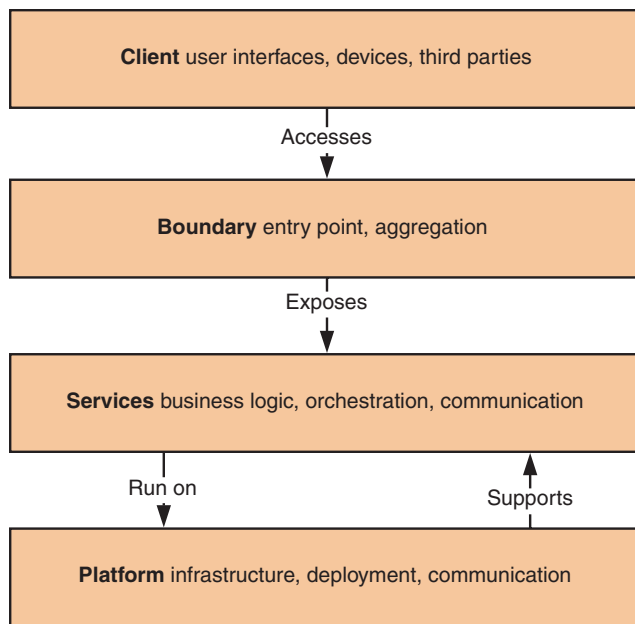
**Client** user interfaces, devices, third parties

Accesses

**Boundary** entry point, aggregation

Exposes

**Services** business logic, orchestration, communication

Run on

Supports

**Platform** infrastructure, deployment, communication